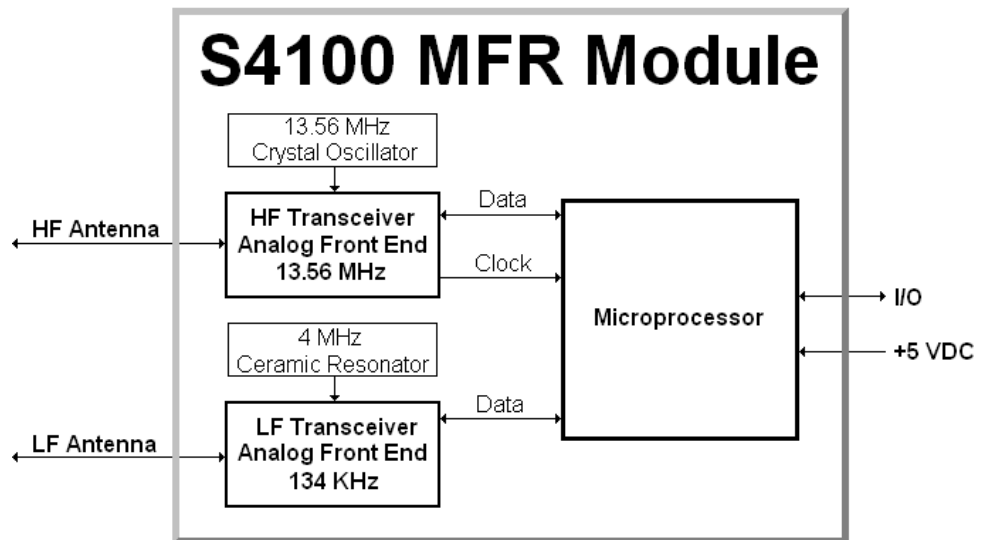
S4100 MFR Module

13.56 MHz
Crystal Oscillator

HF Antenna

HF Transceiver
Analog Front End
13.56 MHz

Data

Clock

Microprocessor

I/O

+5 VDC

4 MHz
Ceramic Resonator

LF Antenna

LF Transceiver
Analog Front End
134 KHz

Data